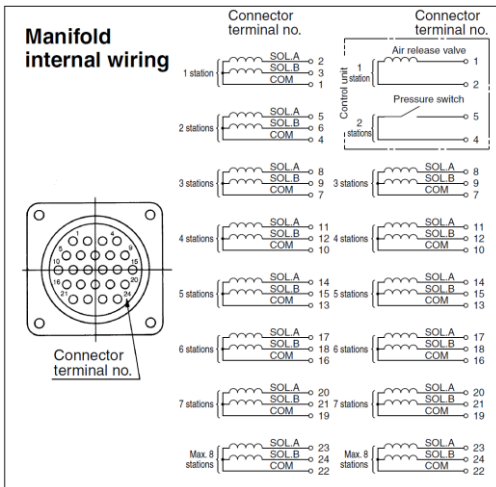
Manifold internal wiring

Connector terminal no.

1 station SOL.A 2 SOL.B 3 COM 1

2 stations SOL.A 5 SOL.B 6 COM 4

3 stations SOL.A 8 SOL.B 9 COM 7

4 stations SOL.A 11 SOL.B 12 COM 10

5 stations SOL.A 14 SOL.B 15 COM 13

6 stations SOL.A 17 SOL.B 18 COM 16

7 stations SOL.A 20 SOL.B 21 COM 19

Max. 8 stations SOL.A 23 SOL.B 24 COM 22

Connector terminal no.

Control unit

1 station Air release valve 1 2

2 stations Pressure switch 5 4

3 stations SOL.A 8 SOL.B 9 COM 7

4 stations SOL.A 11 SOL.B 12 COM 10

5 stations SOL.A 14 SOL.B 15 COM 13

6 stations SOL.A 17 SOL.B 18 COM 16

7 stations SOL.A 20 SOL.B 21 COM 19

Max. 8 stations SOL.A 23 SOL.B 24 COM 22

1 4 5 9 10 15 16 20 21 24

Connector terminal no.